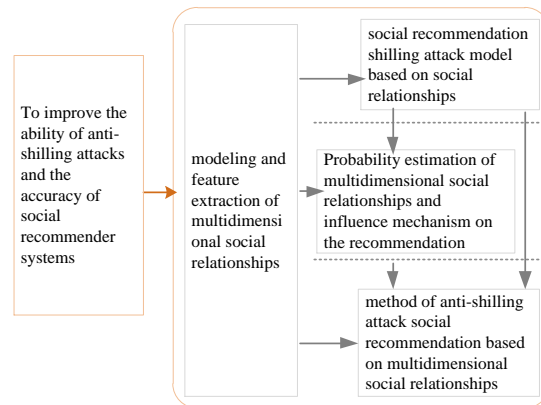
To improve the ability of anti-shilling attacks and the accuracy of social recommender systems

modeling and feature extraction of multidimensional social relationships

social recommendation shilling attack model based on social relationships

Probability estimation of multidimensional social relationships and influence mechanism on the recommendation

method of anti-shilling attack social recommendation based on multidimensional social relationships